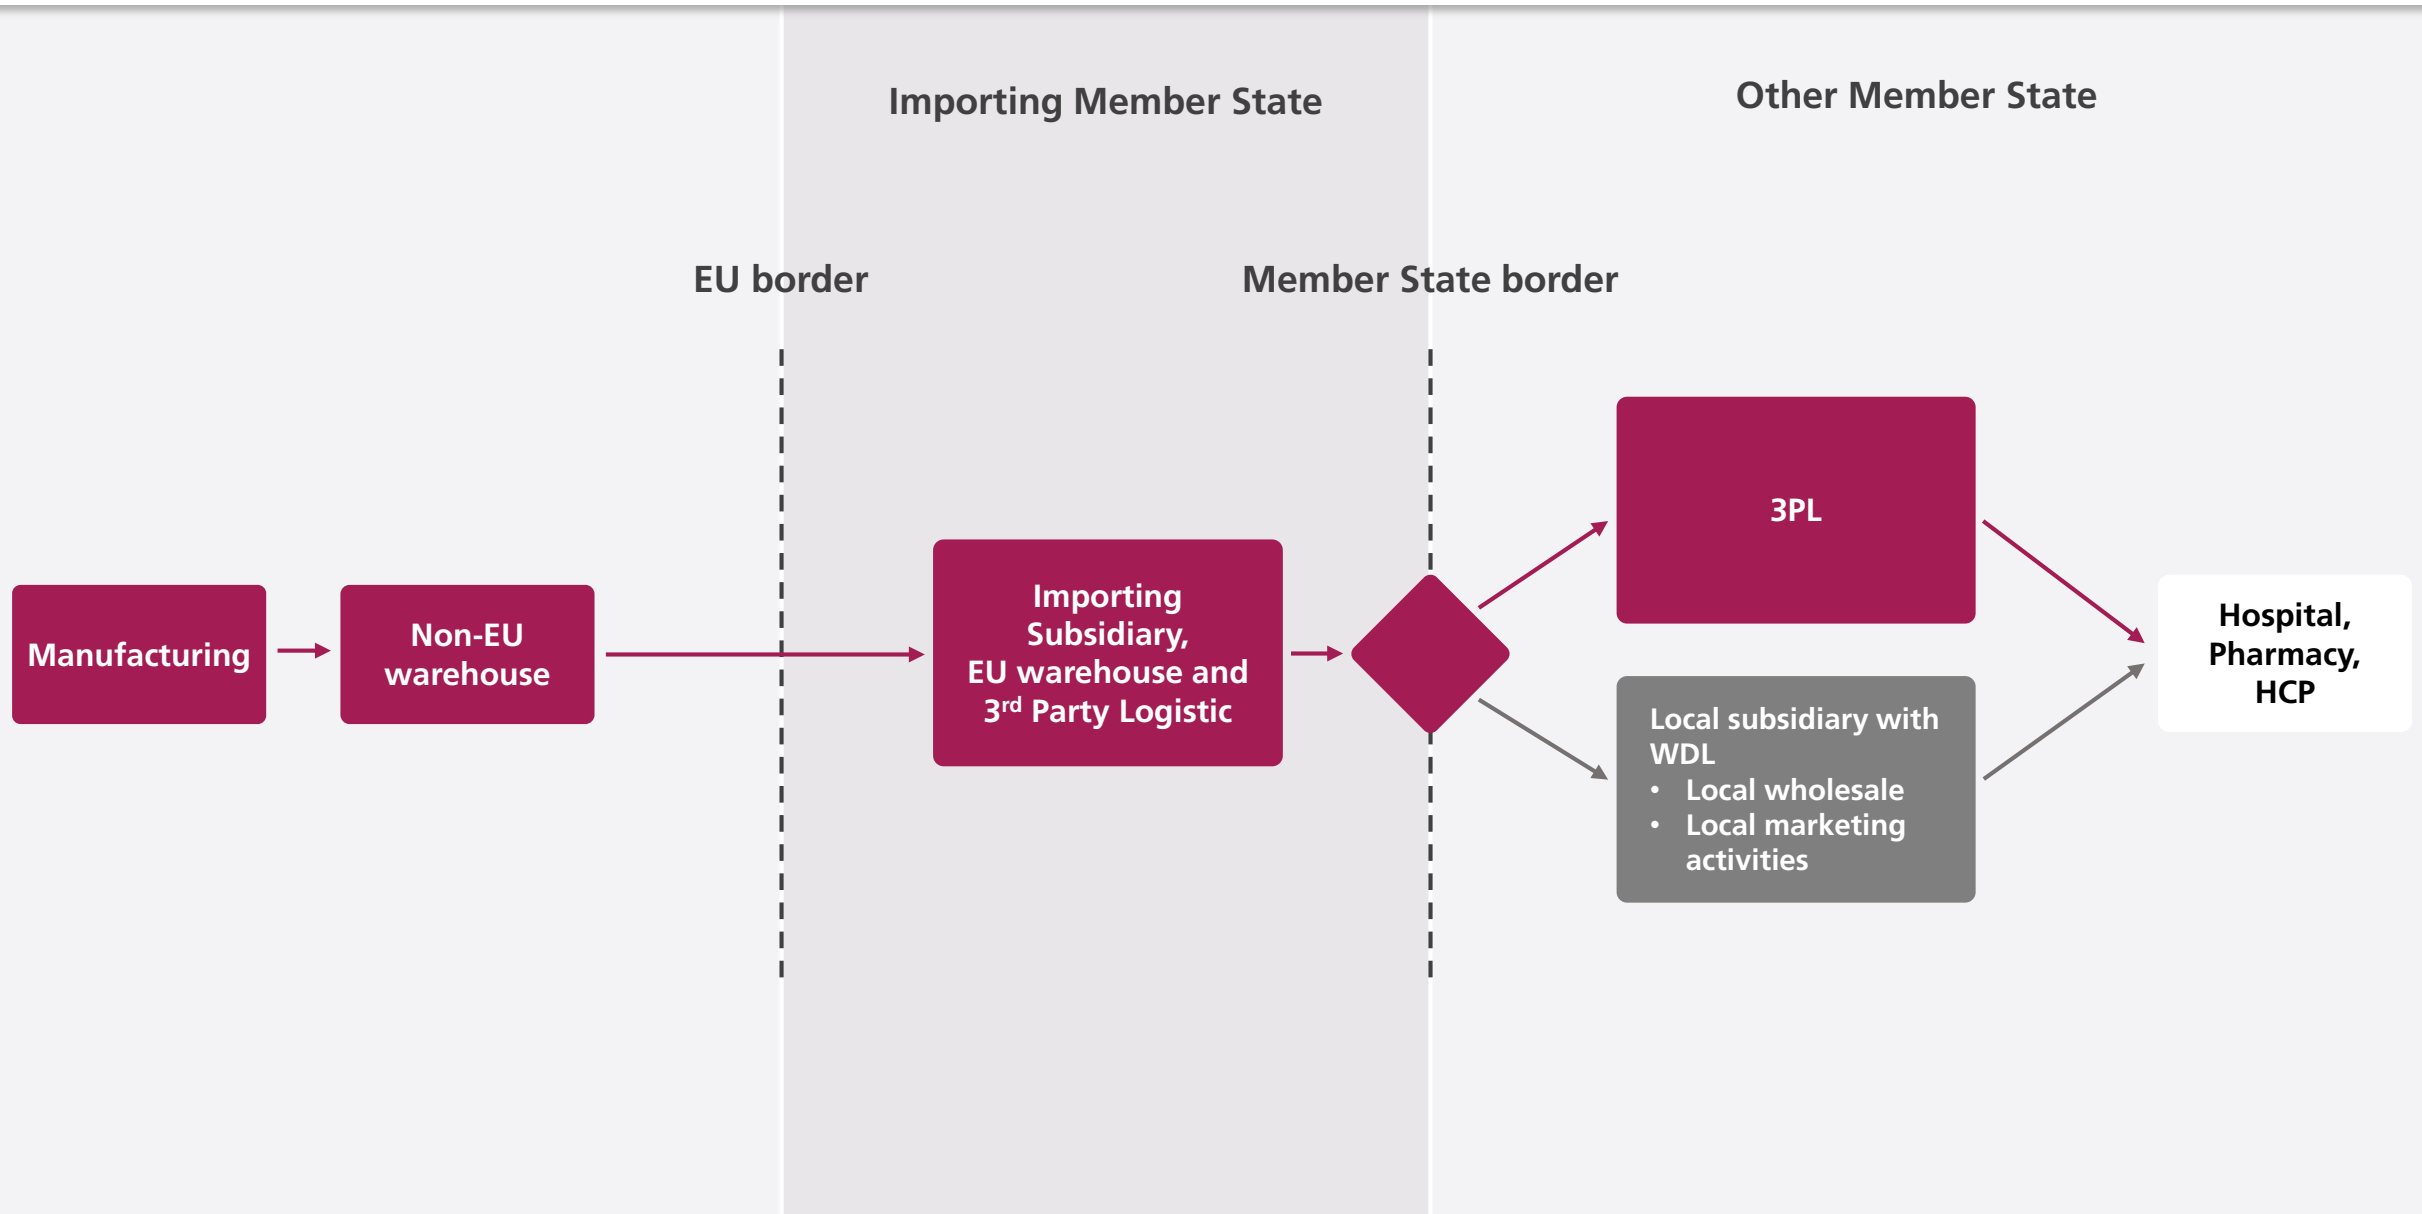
Importing Member State

Other Member State

EU border

Member State border

Manufacturing

Non-EU warehouse

Importing Subsidiary, EU warehouse and 3$^{rd}$ Party Logistic

3PL

Local subsidiary with WDL
• Local wholesale
• Local marketing activities

Hospital, Pharmacy, HCP